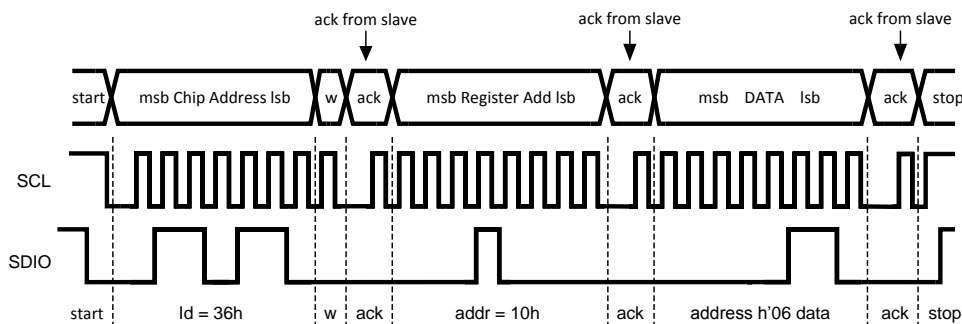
ack from slave

ack from slave

ack from slave

start

msb Chip Address lsb

w

ack

msb Register Add lsb

ack

msb DATA lsb

ack

stop

SCL

SDIO

start

Id = 36h

w

ack

addr = 10h

ack

address h'06 data

ack

stop